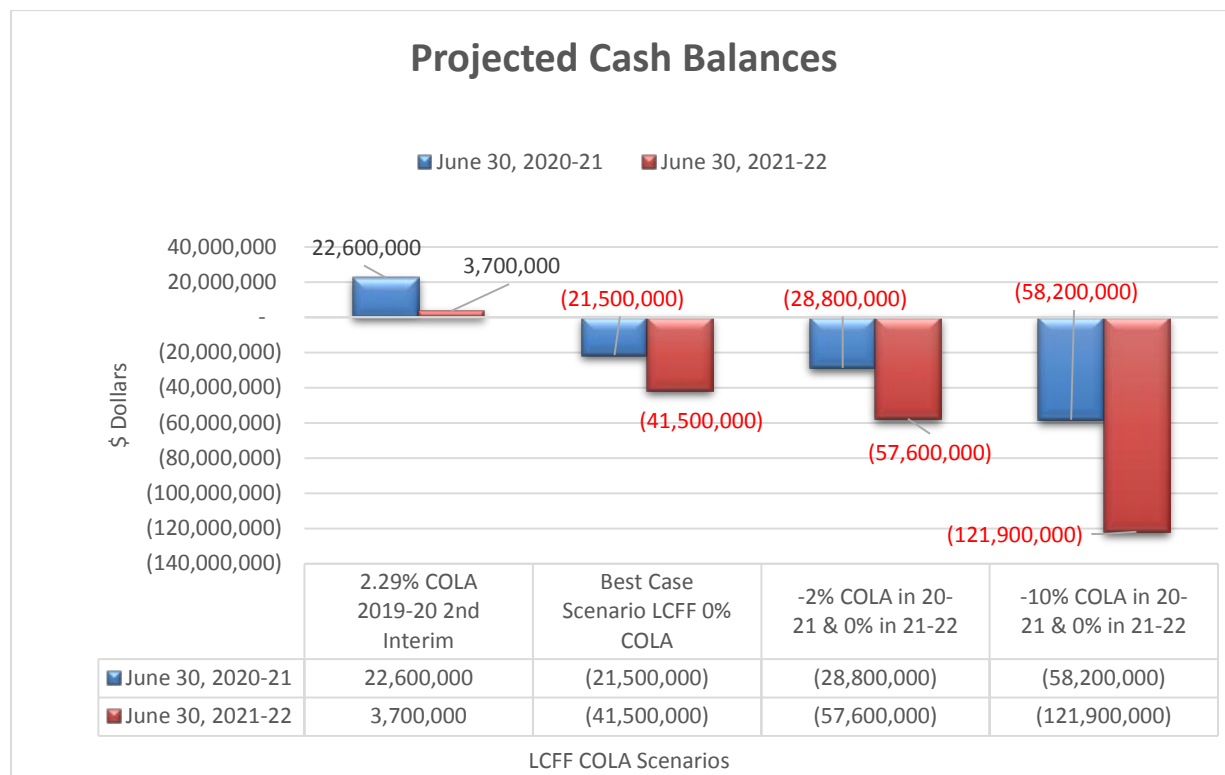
Projected Cash Balances

June 30, 2020-21   June 30, 2021-22

$ Dollars

40,000,000
20,000,000
-
(20,000,000)
(40,000,000)
(60,000,000)
(80,000,000)
(100,000,000)
(120,000,000)
(140,000,000)

22,600,000
3,700,000
(21,500,000)
(41,500,000)
(28,800,000)
(57,600,000)
(58,200,000)
(121,900,000)

| | 2.29% COLA 2019-20 2nd Interim | Best Case Scenario LCFF 0% COLA | -2% COLA in 20-21 & 0% in 21-22 | -10% COLA in 20-21 & 0% in 21-22 |
|---|---|---|---|---|
| June 30, 2020-21 | 22,600,000 | (21,500,000) | (28,800,000) | (58,200,000) |
| June 30, 2021-22 | 3,700,000 | (41,500,000) | (57,600,000) | (121,900,000) |

LCFF COLA Scenarios